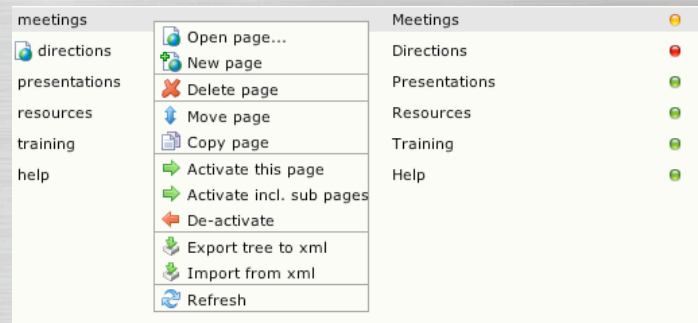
meetings
directions
presentations
resources
training
help

Open page...
New page
Delete page
Move page
Copy page
Activate this page
Activate incl. sub pages
De-activate
Export tree to xml
Import from xml
Refresh

Meetings
Directions
Presentations
Resources
Training
Help